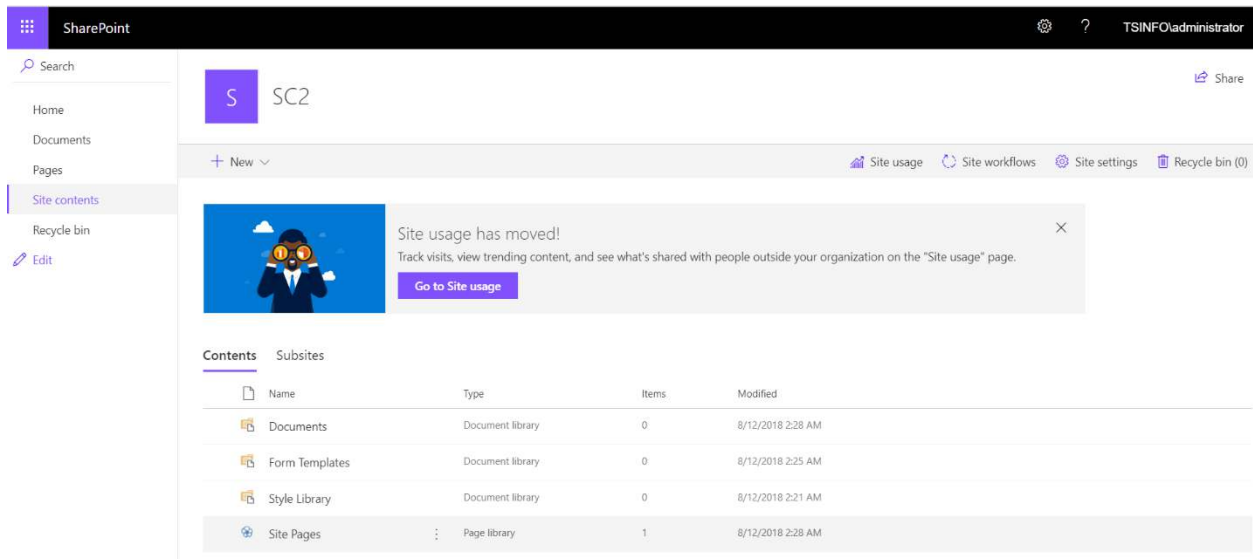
SharePoint

? TSINFO\administrator

Search

Home

Documents

Pages

Site contents

Recycle bin

Edit

S SC2

Share

+ New

Site usage Site workflows Site settings Recycle bin (0)

Site usage has moved!

Track visits, view trending content, and see what's shared with people outside your organization on the "Site usage" page.

Go to Site usage

Contents Subsites

| Name | Type | Items | Modified |
|---|---|---|---|
| Documents | Document library | 0 | 8/12/2018 2:28 AM |
| Form Templates | Document library | 0 | 8/12/2018 2:25 AM |
| Style Library | Document library | 0 | 8/12/2018 2:21 AM |
| Site Pages | Page library | 1 | 8/12/2018 2:28 AM |